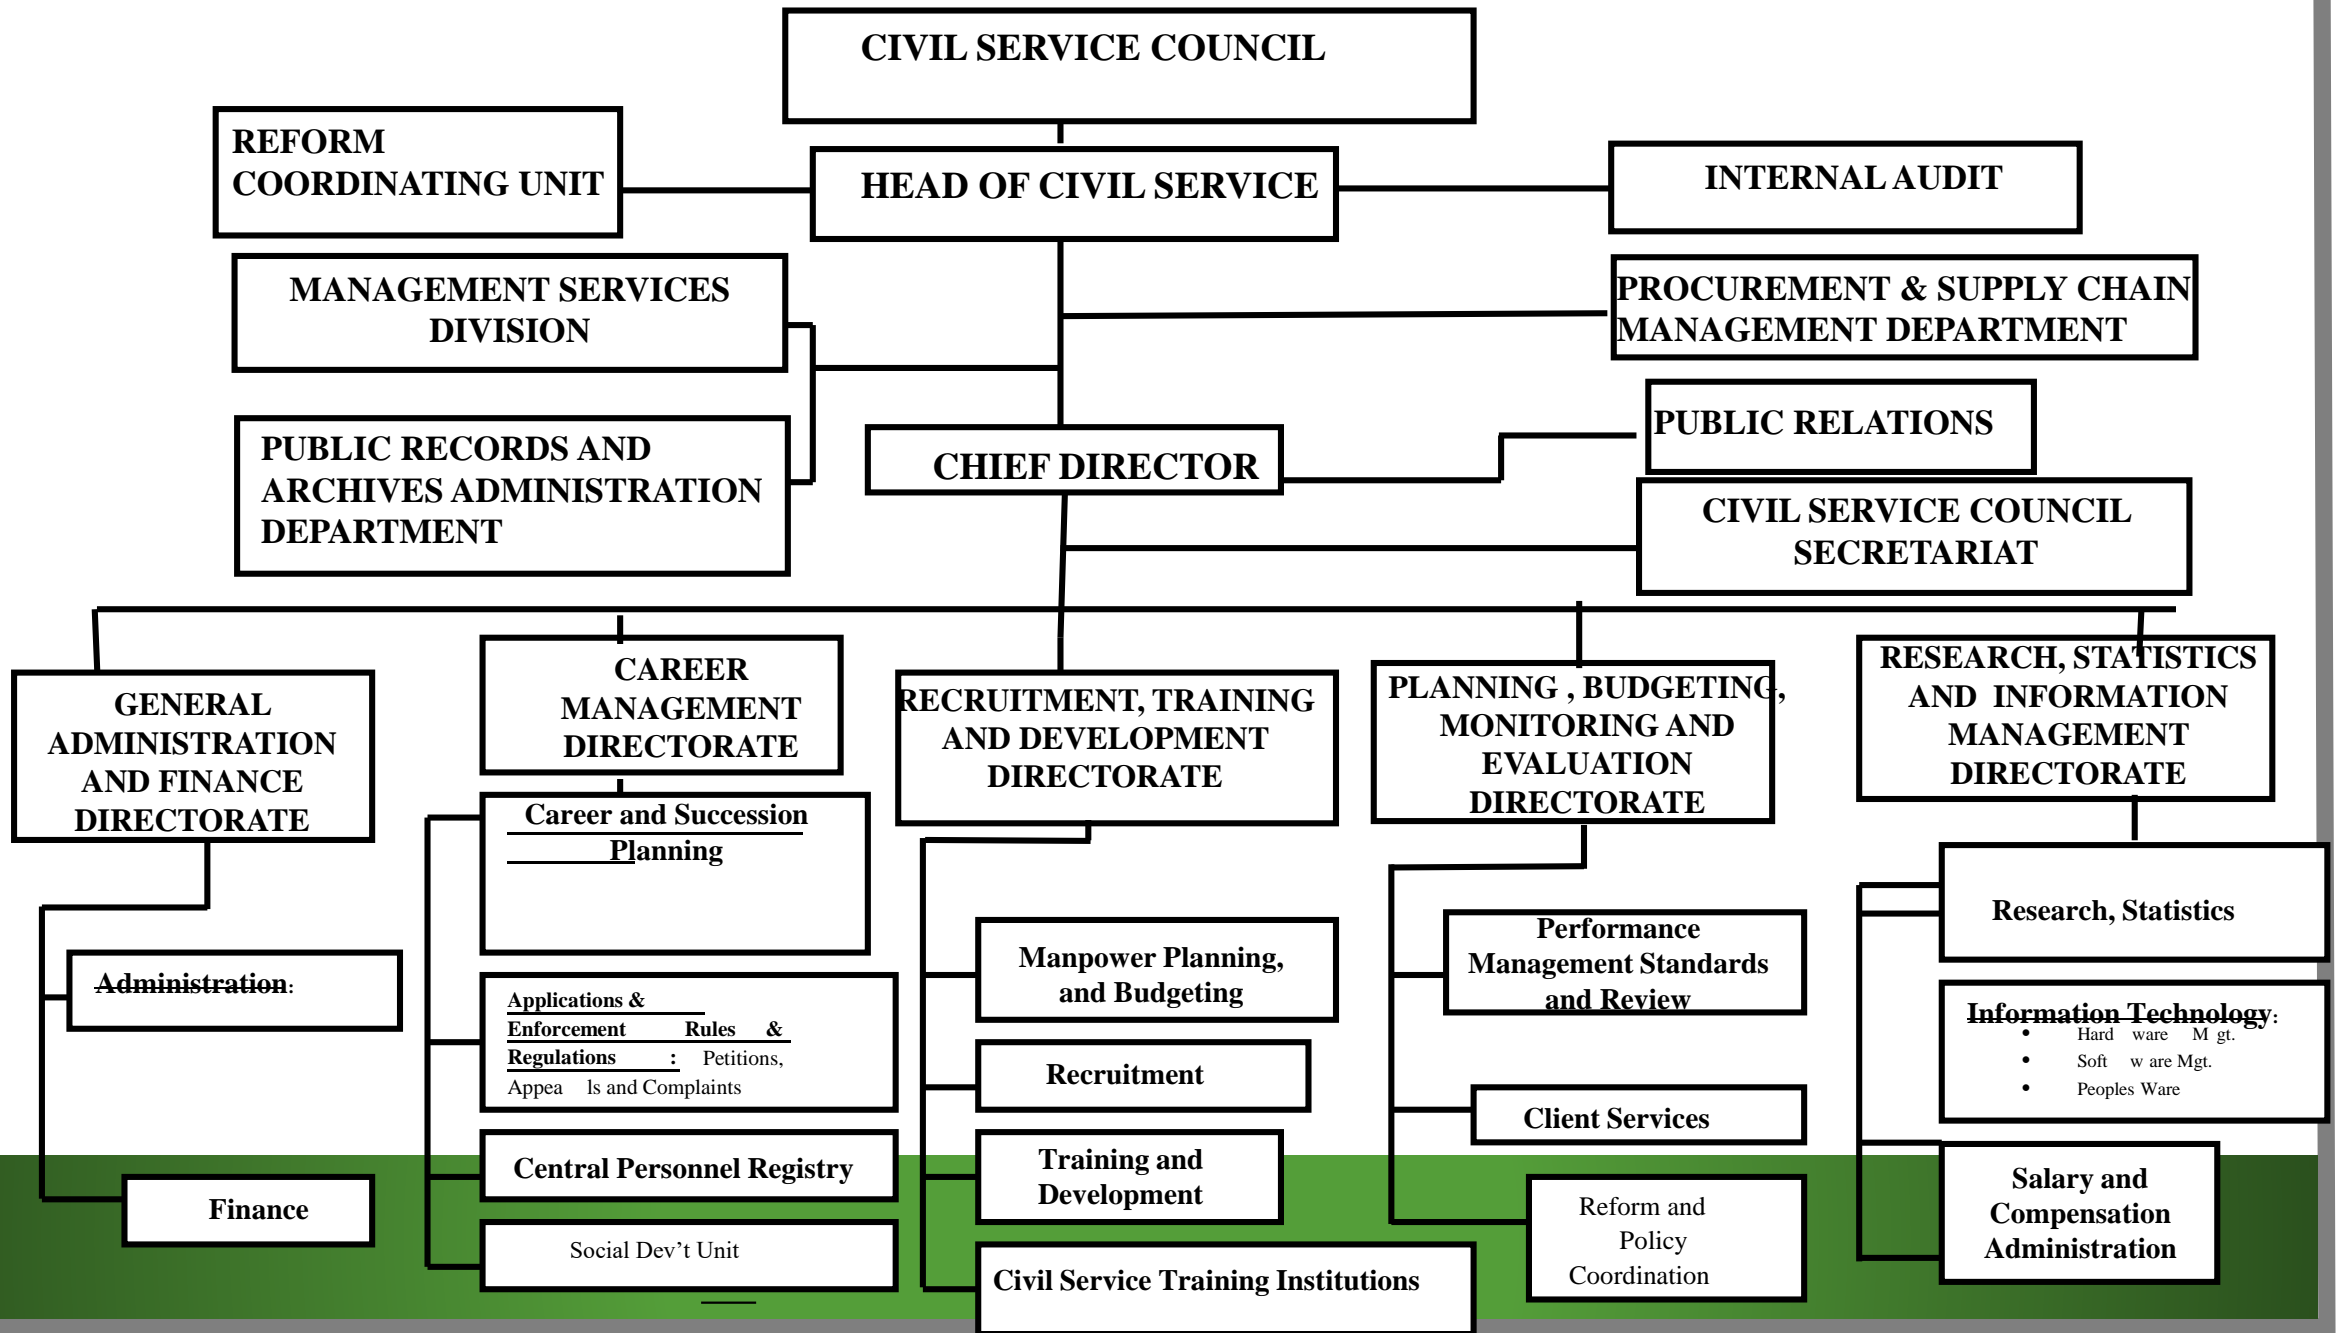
CIVIL SERVICE COUNCIL

REFORM COORDINATING UNIT

HEAD OF CIVIL SERVICE

INTERNAL AUDIT

MANAGEMENT SERVICES DIVISION

PROCUREMENT & SUPPLY CHAIN MANAGEMENT DEPARTMENT

PUBLIC RELATIONS

PUBLIC RECORDS AND ARCHIVES ADMINISTRATION DEPARTMENT

CHIEF DIRECTOR

CIVIL SERVICE COUNCIL SECRETARIAT

GENERAL ADMINISTRATION AND FINANCE DIRECTORATE

CAREER MANAGEMENT DIRECTORATE

RECRUITMENT, TRAINING AND DEVELOPMENT DIRECTORATE

PLANNING , BUDGETING, MONITORING AND EVALUATION DIRECTORATE

RESEARCH, STATISTICS AND INFORMATION MANAGEMENT DIRECTORATE

Career and Succession Planning

Administration:

Applications & Enforcement Rules & Regulations : Petitions, Appea ls and Complaints

Manpower Planning, and Budgeting

Recruitment

Performance Management Standards and Review

Client Services

Research, Statistics

Information Technology:
• Hard ware M gt.
• Soft w are Mgt.
• Peoples Ware

Finance

Central Personnel Registry

Training and Development

Reform and Policy Coordination

Salary and Compensation Administration

Social Dev't Unit

Civil Service Training Institutions